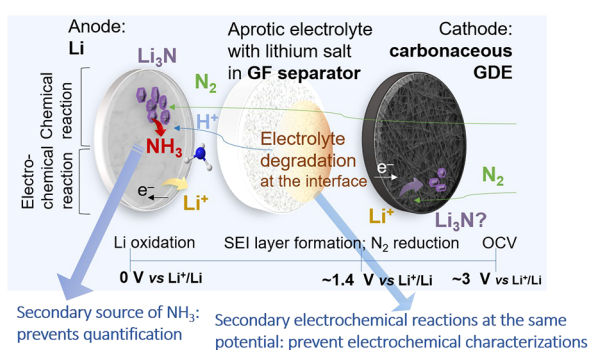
Anode:
Li

Aprotic electrolyte with lithium salt in GF separator

Cathode:
carbonaceous GDE

$Li_3N$

$N_2$

Chemical reaction

Electrochemical reaction

$H^+$

$NH_3$

$e^-$

$Li^+$

Electrolyte degradation at the interface

$e^-$

$N_2$

$Li^+$

$Li_3N$?

Li oxidation

SEI layer formation; $N_2$ reduction

OCV

0 V vs $Li^+/Li$

~1.4 V vs $Li^+/Li$

~3 V vs $Li^+/Li$

Secondary source of $NH_3$: prevents quantification

Secondary electrochemical reactions at the same potential: prevent electrochemical characterizations